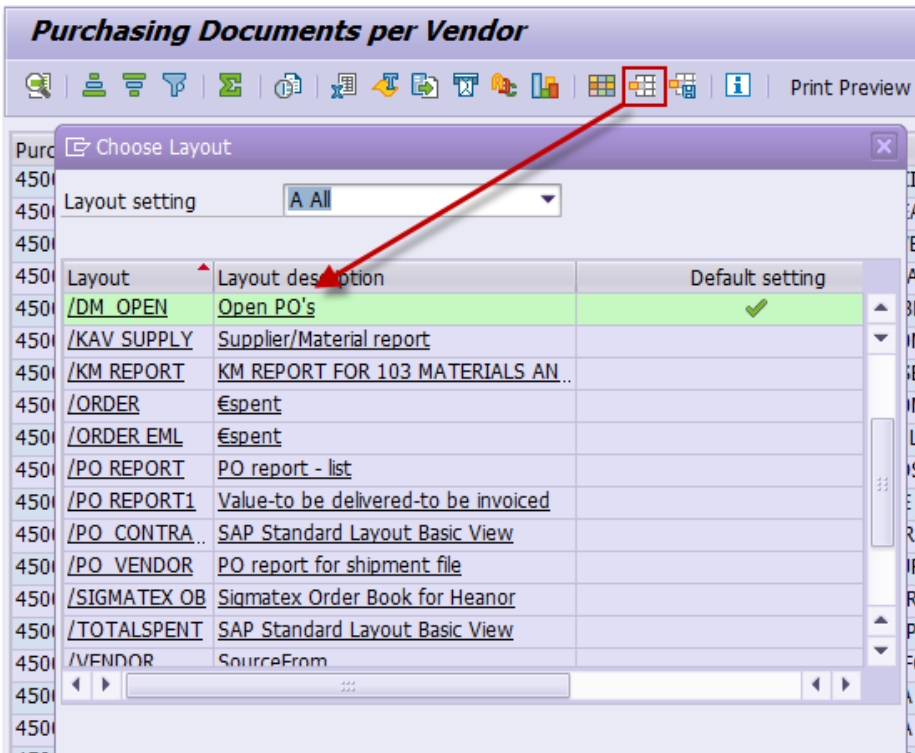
Purchasing Documents per Vendor

Print Preview

Purc
450
450
450
450
450
450
450
450
450
450
450
450
450
450
450
450
450
450

Choose Layout

Layout setting A All

| Layout | Layout description | Default setting |
|---|---|---|
| /DM_OPEN | Open PO's | ✔ |
| /KAV SUPPLY | Supplier/Material report | |
| /KM REPORT | KM REPORT FOR 103 MATERIALS AN... | |
| /ORDER | €spent | |
| /ORDER EML | €spent | |
| /PO REPORT | PO report - list | |
| /PO REPORT1 | Value-to be delivered-to be invoiced | |
| /PO_CONTRA... | SAP Standard Layout Basic View | |
| /PO_VENDOR | PO report for shipment file | |
| /SIGMATEX OB | Sigmatex Order Book for Heanor | |
| /TOTALSPENT | SAP Standard Layout Basic View | |
| /VENDOR | SourceFrom | |